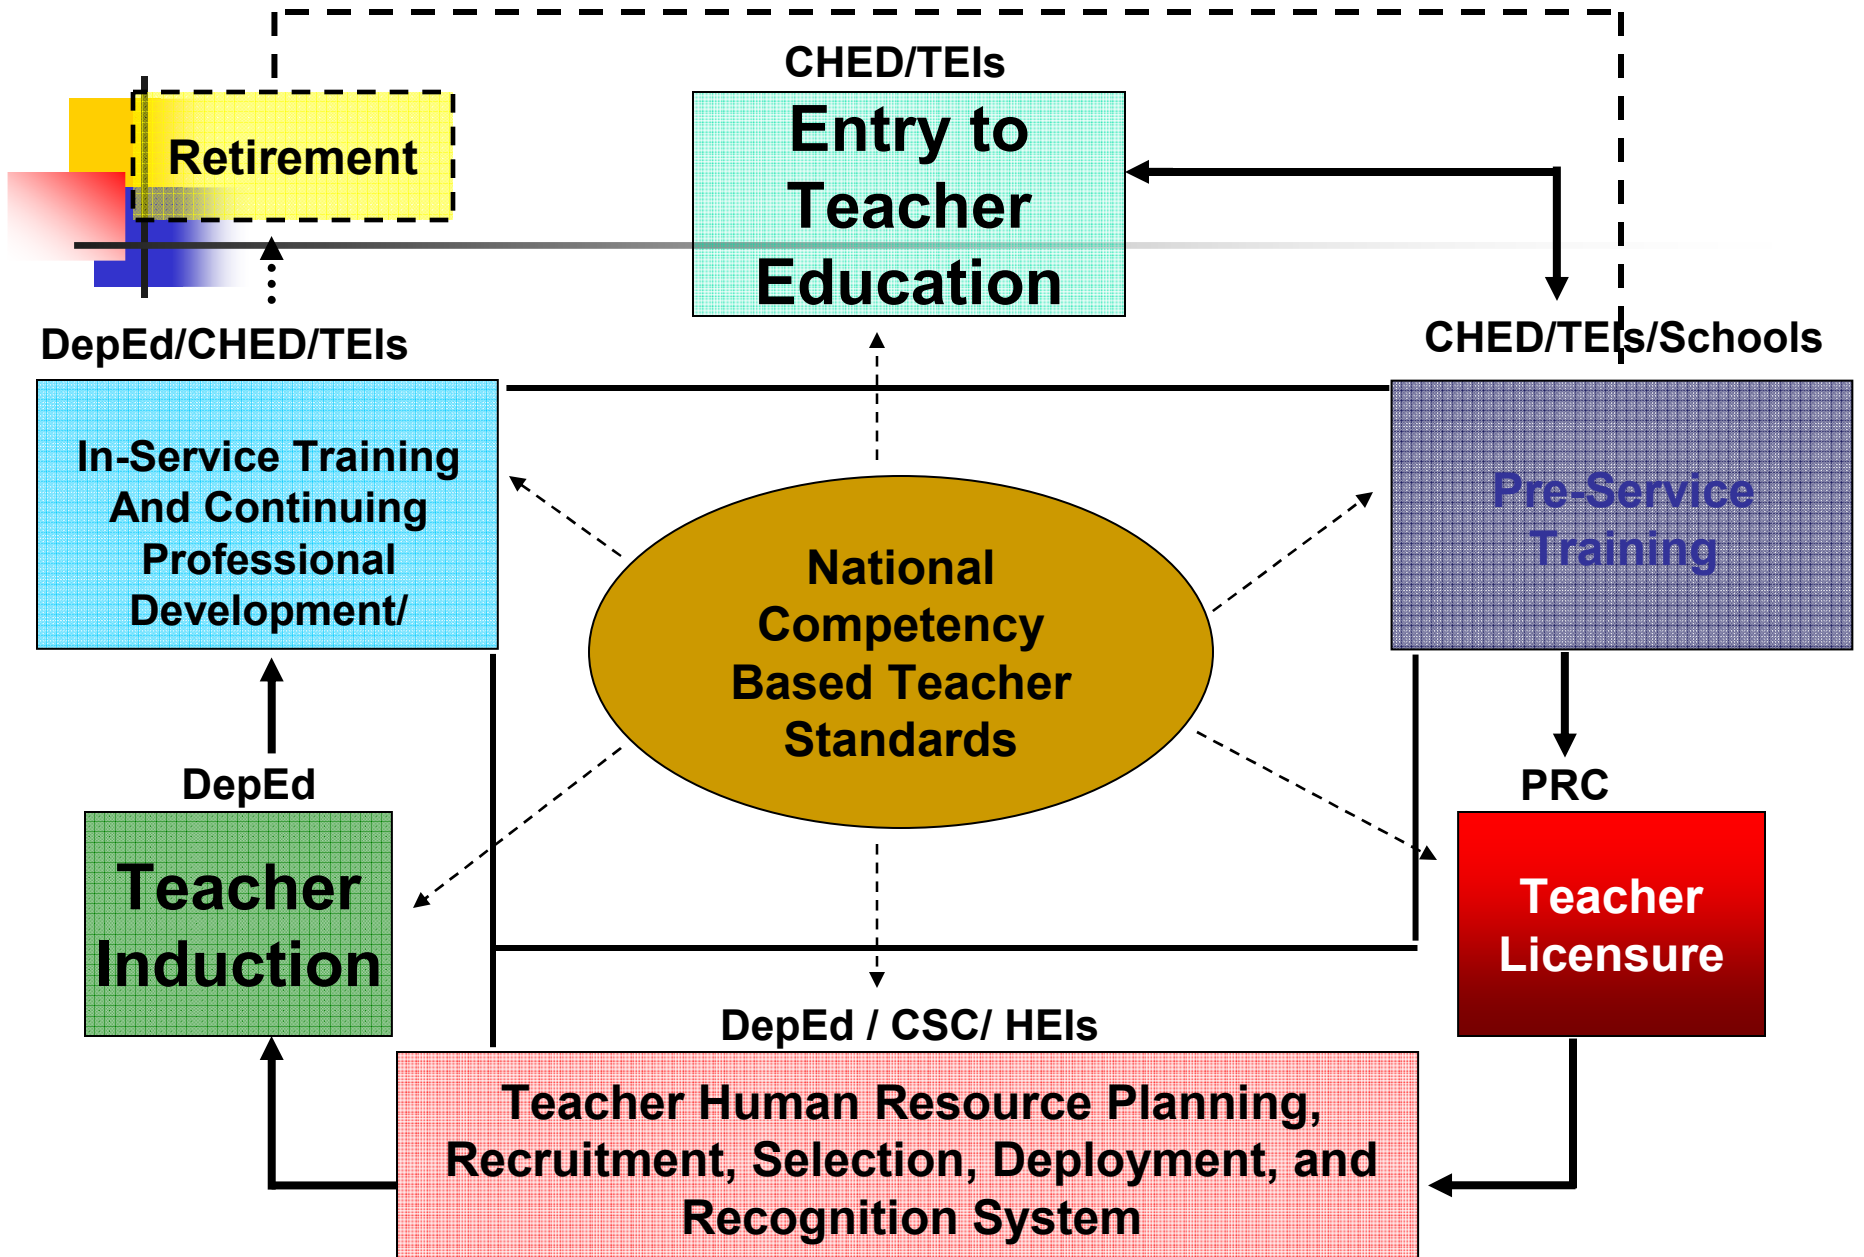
CHED/TEIs

Entry to Teacher Education

Retirement

DepEd/CHED/TEIs

CHED/TEIs/Schools

In-Service Training And Continuing Professional Development/

National Competency Based Teacher Standards

Pre-Service Training

DepEd

PRC

Teacher Induction

Teacher Licensure

DepEd / CSC/ HEIs

Teacher Human Resource Planning, Recruitment, Selection, Deployment, and Recognition System